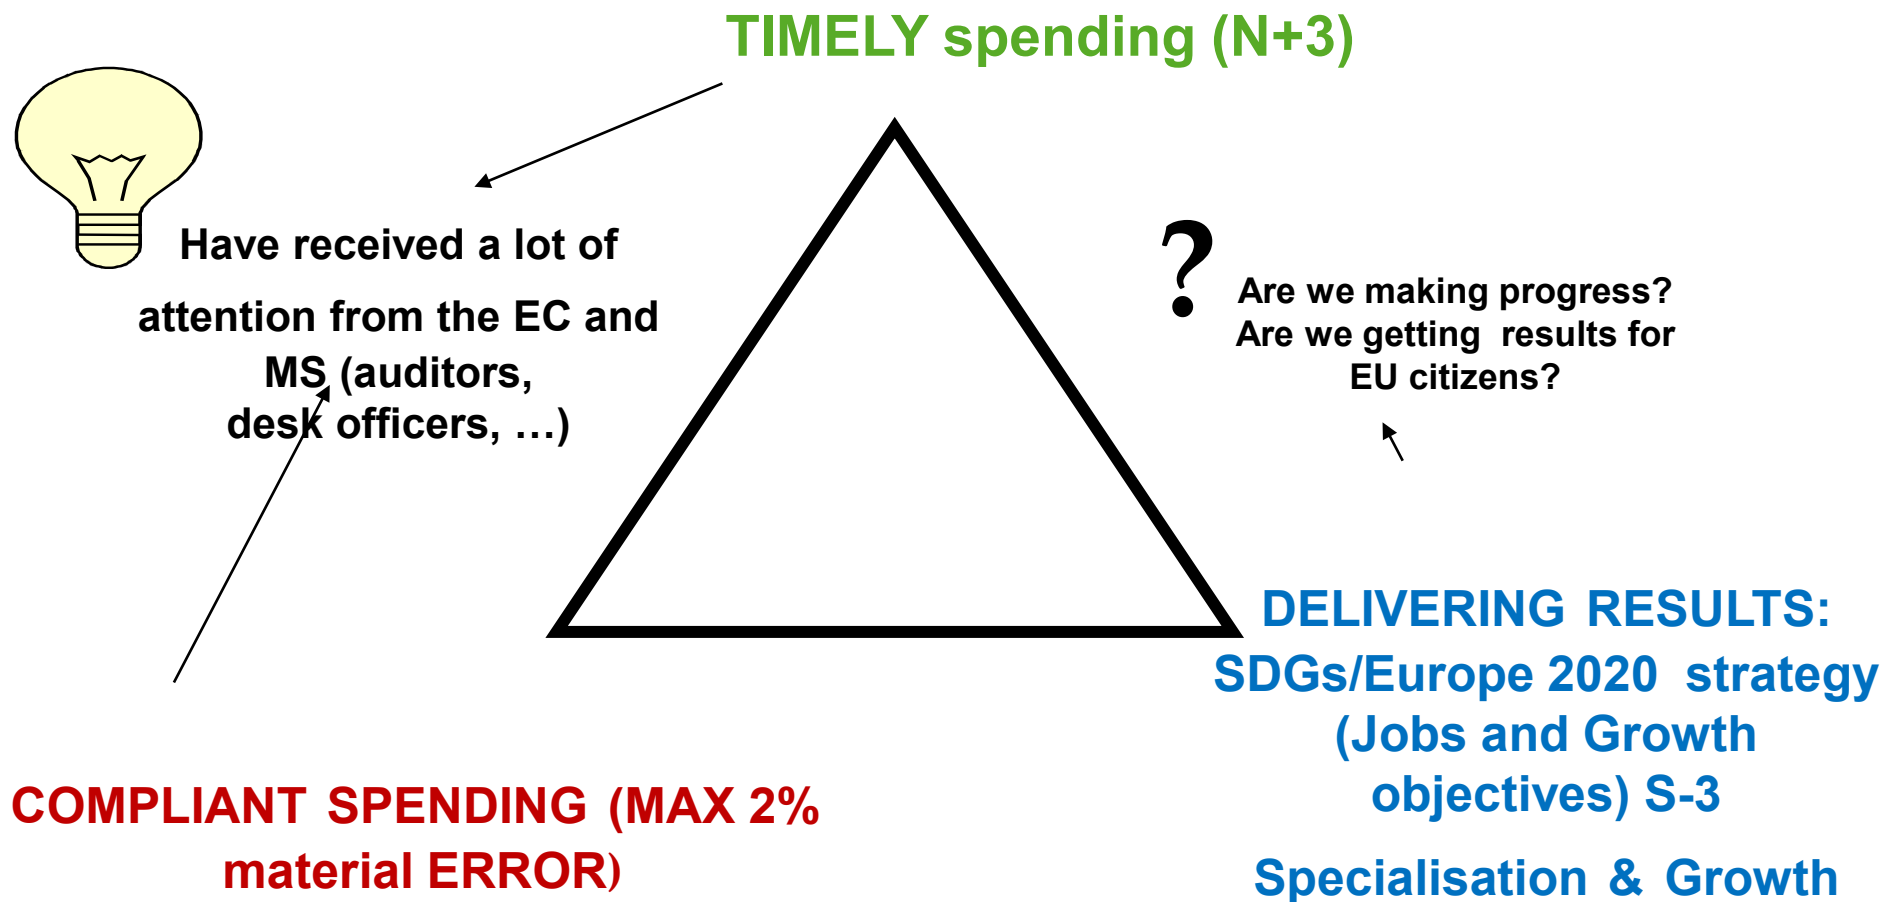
TIMELY spending (N+3)

Have received a lot of attention from the EC and MS (auditors, desk officers, …)

?

Are we making progress? Are we getting results for EU citizens?

DELIVERING RESULTS: SDGs/Europe 2020 strategy (Jobs and Growth objectives) S-3

Specialisation & Growth

COMPLIANT SPENDING (MAX 2% material ERROR)